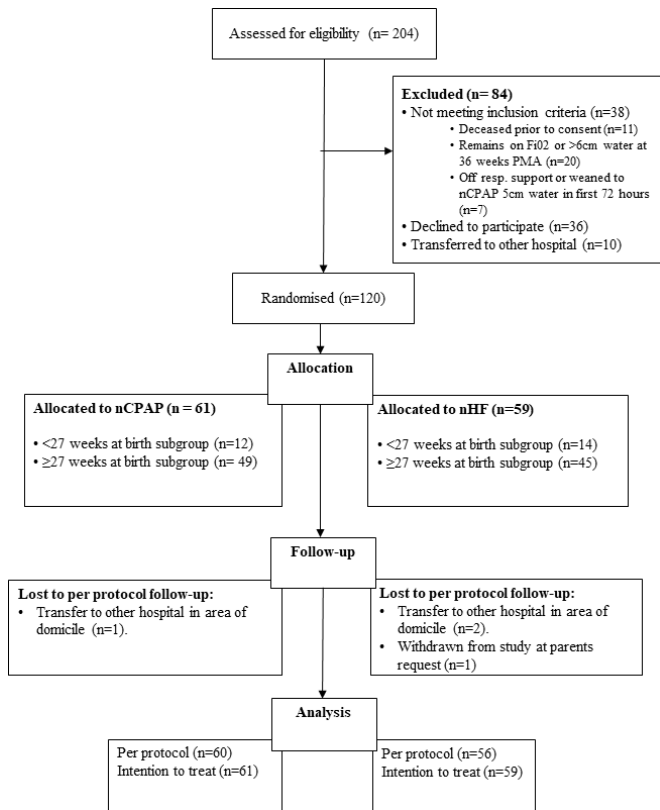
Assessed for eligibility (n= 204)

Excluded (n= 84)
• Not meeting inclusion criteria (n=38)
• Deceased prior to consent (n=11)
• Remains on Fi02 or >6cm water at 36 weeks PMA (n=20)
• Off resp. support or weaned to nCPAP 5cm water in first 72 hours (n=7)
• Declined to participate (n=36)
• Transferred to other hospital (n=10)

Randomised (n=120)

Allocation

Allocated to nCPAP (n = 61)
• <27 weeks at birth subgroup (n=12)
• ≥27 weeks at birth subgroup (n= 49)

Allocated to nHF (n=59)
• <27 weeks at birth subgroup (n=14)
• ≥27 weeks at birth subgroup (n=45)

Follow-up

Lost to per protocol follow-up:
• Transfer to other hospital in area of domicile (n=1).

Lost to per protocol follow-up:
• Transfer to other hospital in area of domicile (n=2).
• Withdrawn from study at parents request (n=1)

Analysis

Per protocol (n=60)
Intention to treat (n=61)

Per protocol (n=56)
Intention to treat (n=59)